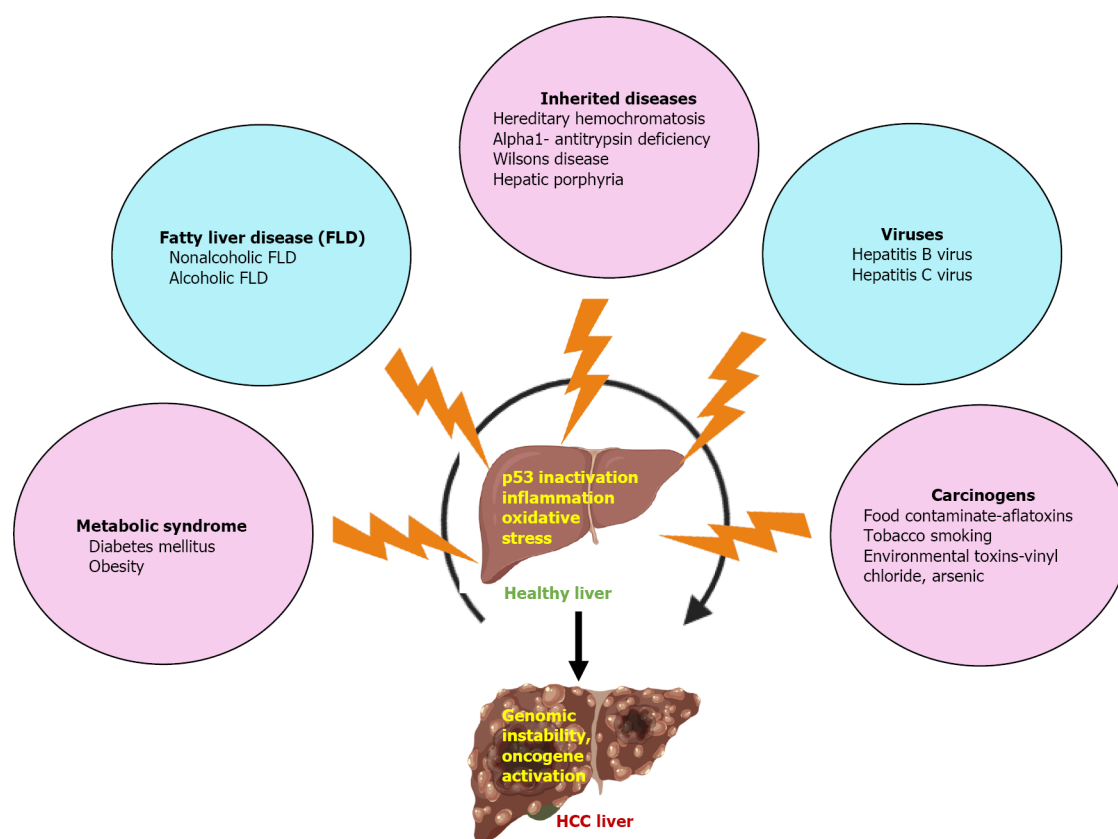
Inherited diseases
Hereditary hemochromatosis
Alpha1- antitrypsin deficiency
Wilsons disease
Hepatic porphyria

Fatty liver disease (FLD)
Nonalcoholic FLD
Alcoholic FLD

Viruses
Hepatitis B virus
Hepatitis C virus

Metabolic syndrome
Diabetes mellitus
Obesity

p53 inactivation
inflammation
oxidative
stress

Healthy liver

Carcinogens
Food contaminate-aflatoxins
Tobacco smoking
Environmental toxins-vinyl chloride, arsenic

Genomic
instability,
oncogene
activation

HCC liver